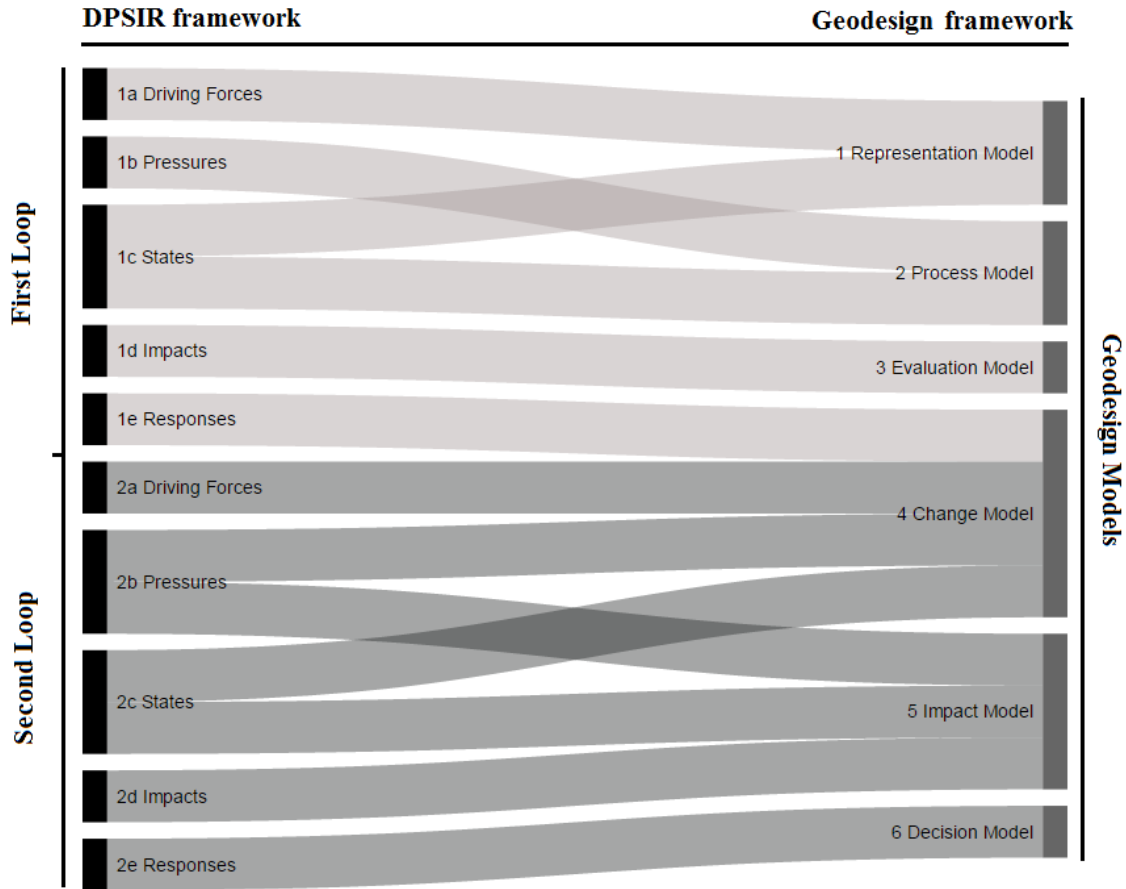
DPSIR framework

Geodesign framework

First Loop

Second Loop

1a Driving Forces

1b Pressures

1c States

1d Impacts

1e Responses

2a Driving Forces

2b Pressures

2c States

2d Impacts

2e Responses

1 Representation Model

2 Process Model

3 Evaluation Model

4 Change Model

5 Impact Model

6 Decision Model

Geodesign Models